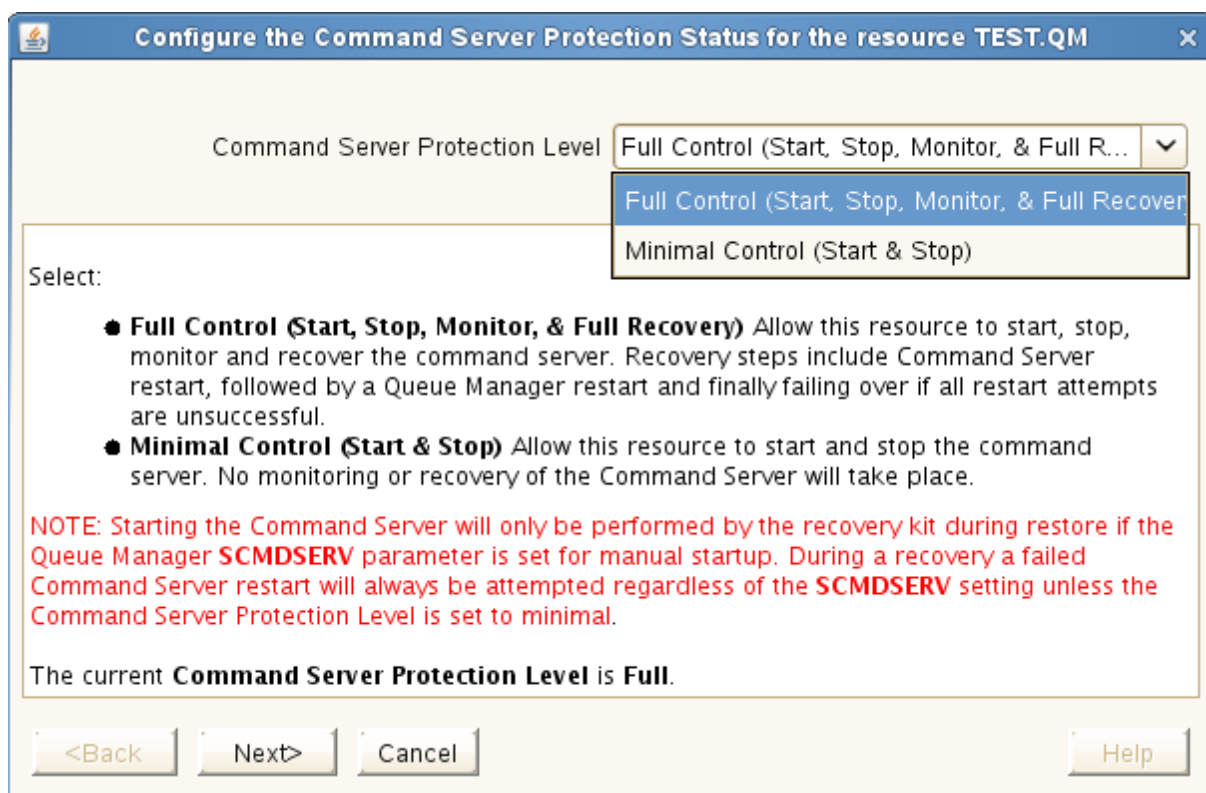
Configure the Command Server Protection Status for the resource TEST.QM

Command Server Protection Level Full Control (Start, Stop, Monitor, & Full R...

Full Control (Start, Stop, Monitor, & Full Recover

Minimal Control (Start & Stop)

Select:

- **Full Control (Start, Stop, Monitor, & Full Recovery)** Allow this resource to start, stop, monitor and recover the command server. Recovery steps include Command Server restart, followed by a Queue Manager restart and finally failing over if all restart attempts are unsuccessful.
- **Minimal Control (Start & Stop)** Allow this resource to start and stop the command server. No monitoring or recovery of the Command Server will take place.

NOTE: Starting the Command Server will only be performed by the recovery kit during restore if the Queue Manager **SCMDSERV** parameter is set for manual startup. During a recovery a failed Command Server restart will always be attempted regardless of the **SCMDSERV** setting unless the Command Server Protection Level is set to minimal.

The current **Command Server Protection Level** is **Full**.

<Back Next> Cancel Help